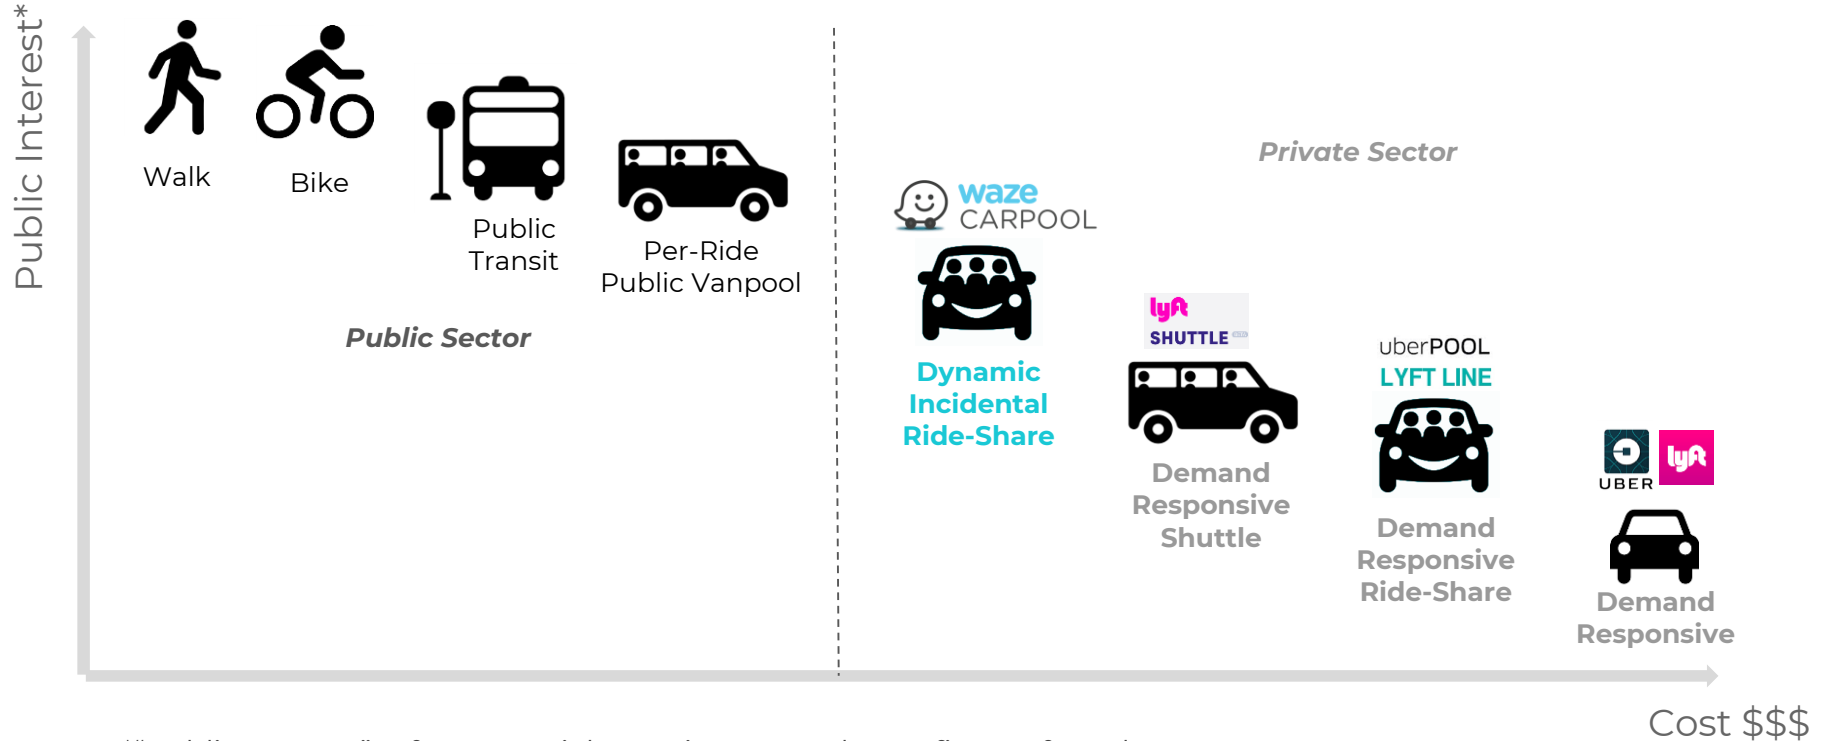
Public Interest*

Walk

Bike

Public Transit

Per-Ride Public Vanpool

Public Sector

Private Sector

waze CARPOOL

Dynamic Incidental Ride-Share

lyft SHUTTLE

Demand Responsive Shuttle

uberPOOL

LYFT LINE

Demand Responsive Ride-Share

UBER

lyft

Demand Responsive

Cost $$$

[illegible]